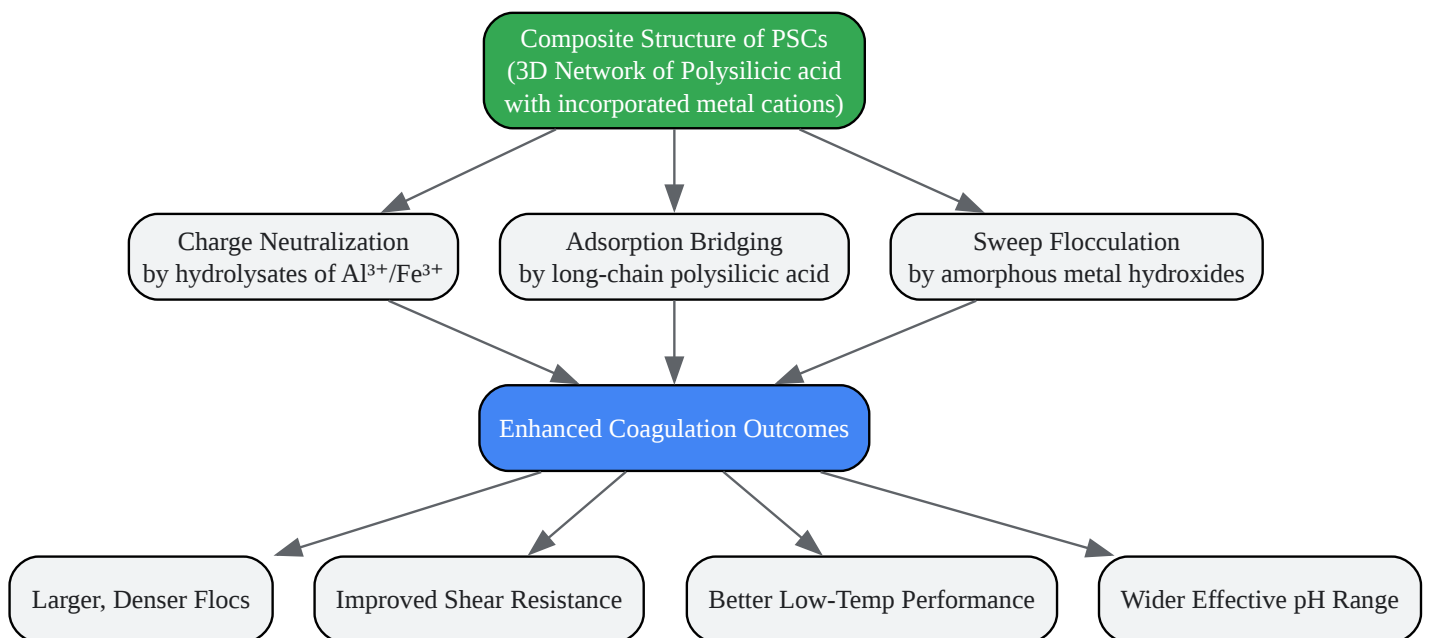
Composite Structure of PSCs
(3D Network of Polysilicic acid with incorporated metal cations)

Charge Neutralization
by hydrolysates of $Al^{3+}$/$Fe^{3+}$

Adsorption Bridging
by long-chain polysilicic acid

Sweep Flocculation
by amorphous metal hydroxides

Enhanced Coagulation Outcomes

Larger, Denser Flocs

Improved Shear Resistance

Better Low-Temp Performance

Wider Effective pH Range